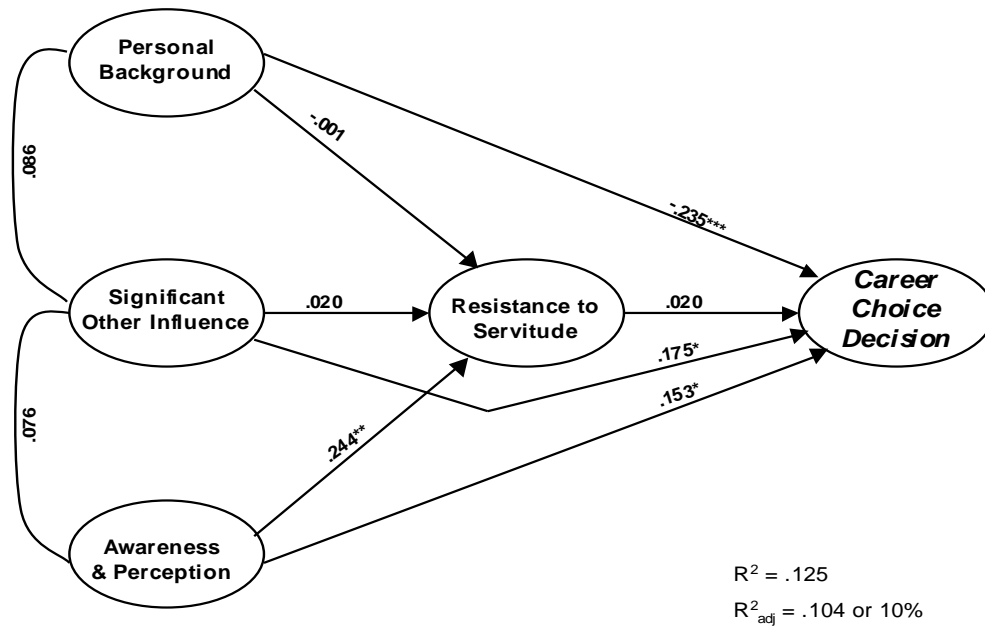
Personal Background

.086

-.001

-.235***

Significant Other Influence

.020

Resistance to Servitude

.020

Career Choice Decision

.175*

.153*

.076

.244**

Awareness & Perception

$R^2 = .125$

$R^2_{adj} = .104$ or 10%